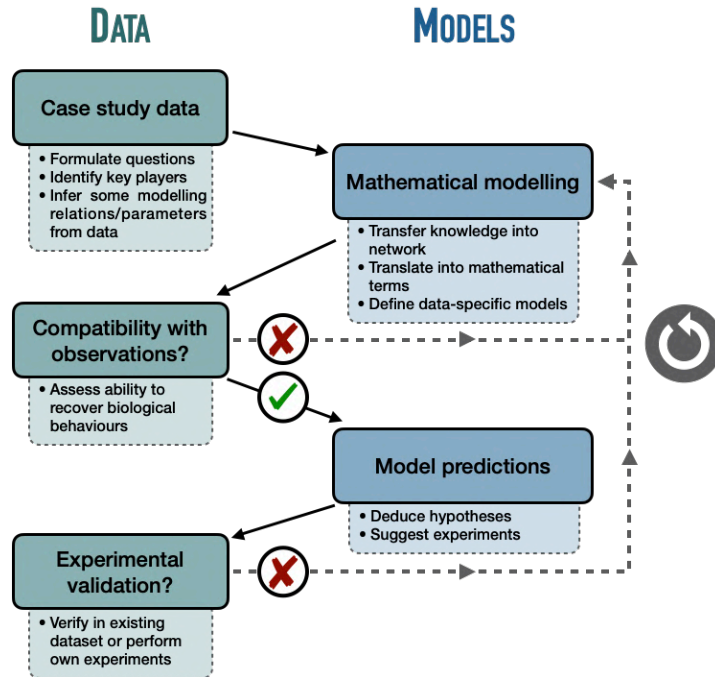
DATA

MODELS

Case study data

- Formulate questions
- Identify key players
- Infer some modelling relations/parameters from data

Mathematical modelling

- Transfer knowledge into network
- Translate into mathematical terms
- Define data-specific models

Compatibility with observations?

- Assess ability to recover biological behaviours

Model predictions

- Deduce hypotheses
- Suggest experiments

Experimental validation?

- Verify in existing dataset or perform own experiments